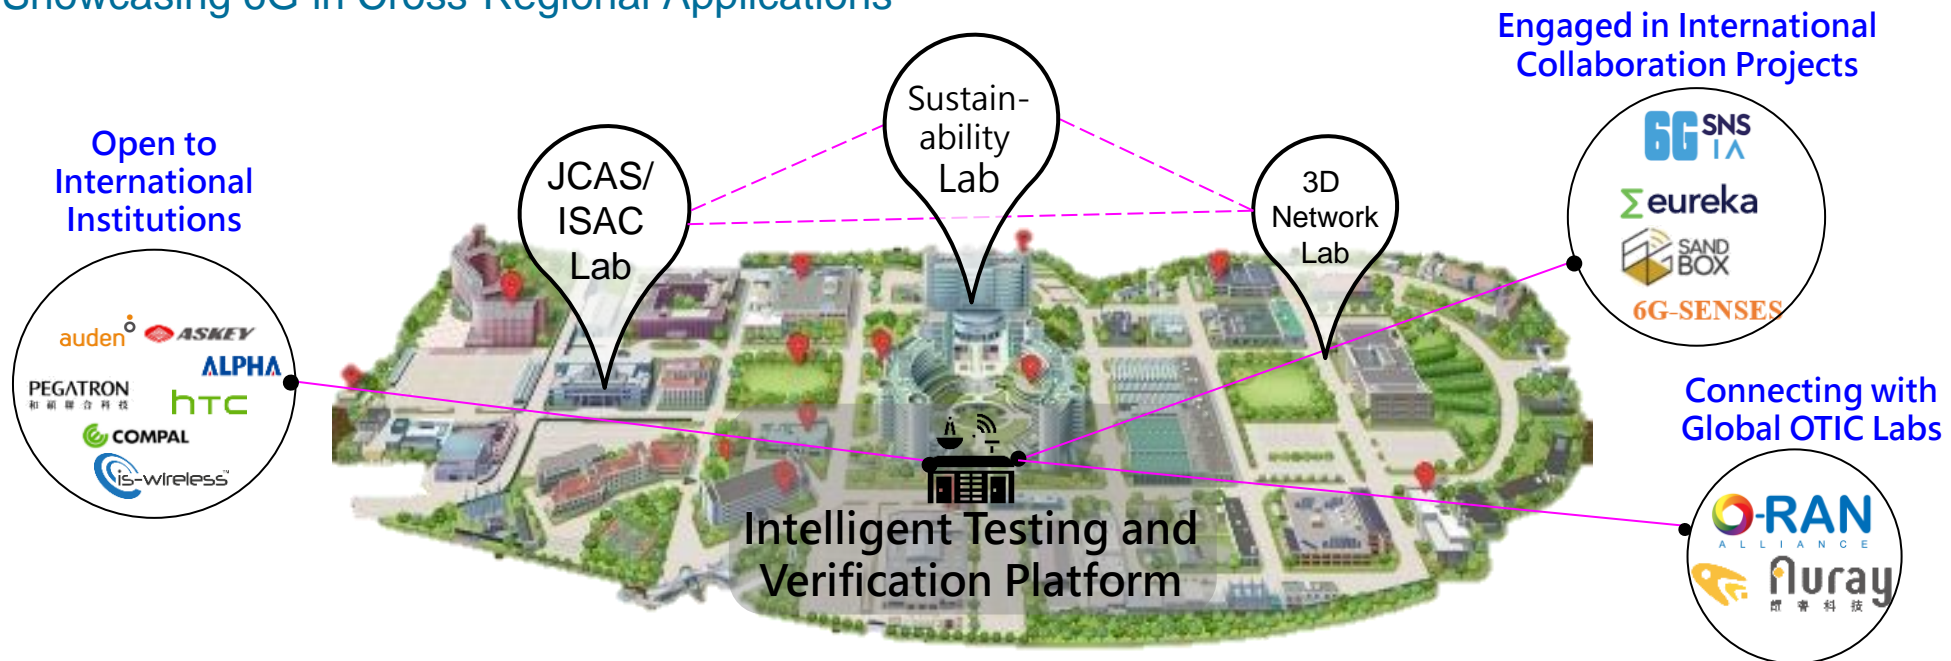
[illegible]

Engaged in International Collaboration Projects

6G SNS IA

eureka

SAND BOX

6G-SENSES

Open to International Institutions

auden

ASKEY

ALPHA

PEGATRON

htc

COMPAL

is-wireless

JCAS/ ISAC Lab

Sustain-ability Lab

3D Network Lab

Connecting with Global OTIC Labs

O-RAN ALLIANCE

Auray

Intelligent Testing and Verification Platform